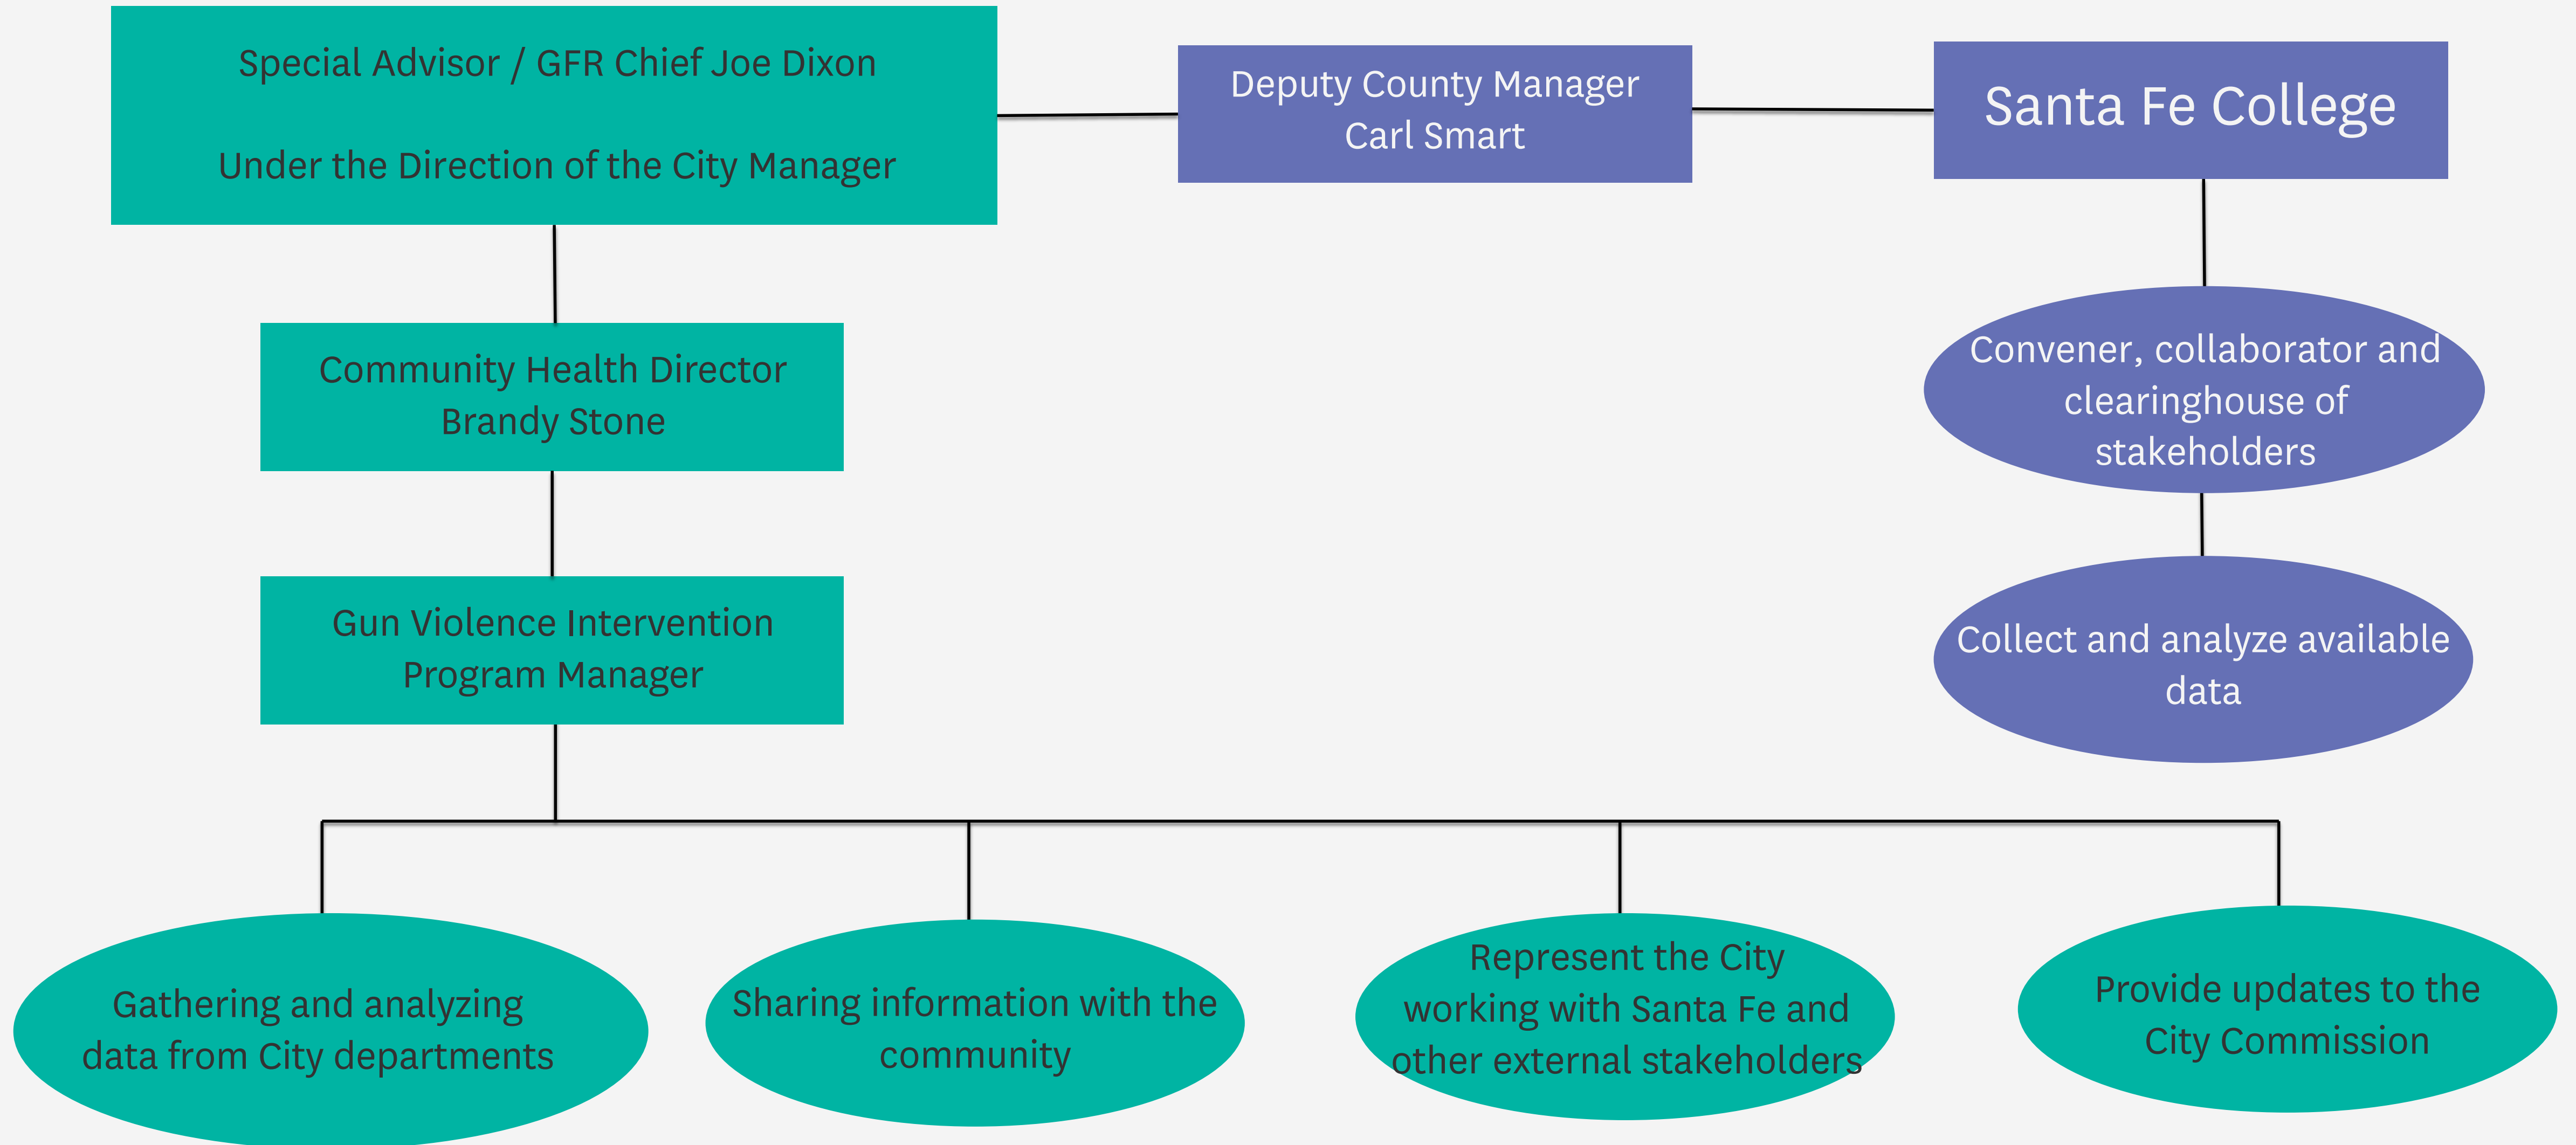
Special Advisor / GFR Chief Joe Dixon

Under the Direction of the City Manager

Deputy County Manager
Carl Smart

Santa Fe College

Community Health Director
Brandy Stone

Convener, collaborator and clearinghouse of stakeholders

Gun Violence Intervention Program Manager

Collect and analyze available data

Gathering and analyzing data from City departments

Sharing information with the community

Represent the City working with Santa Fe and other external stakeholders

Provide updates to the City Commission